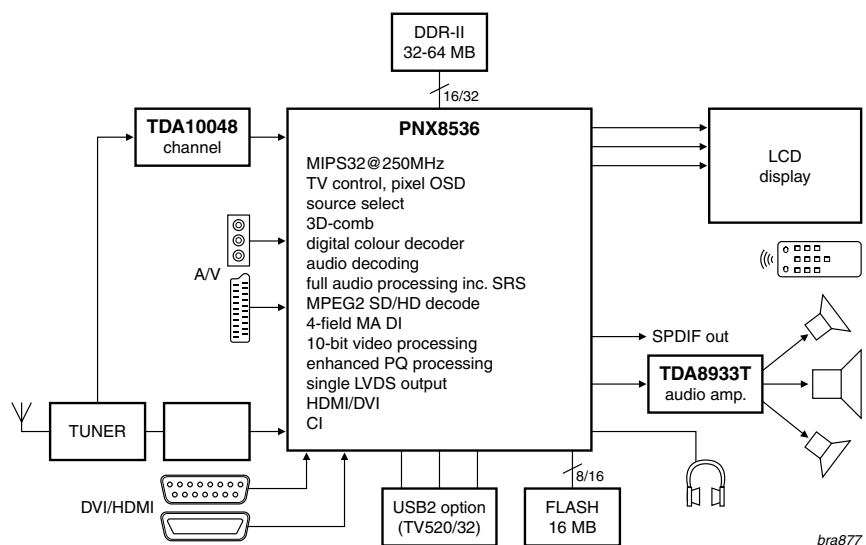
DDR-II
32-64 MB

16/32

TDA10048
channel

PNX8536

MIPS32@250MHz
TV control, pixel OSD
source select
3D-comb
digital colour decoder
audio decoding
full audio processing inc. SRS
MPEG2 SD/HD decode
4-field MA DI
10-bit video processing
enhanced PQ processing
single LVDS output
HDMI/DVI
CI

LCD
display

A/V

SPDIF out

TDA8933T
audio amp.

TUNER

DVI/HDMI

USB2 option
(TV520/32)

8/16

FLASH
16 MB

bra877